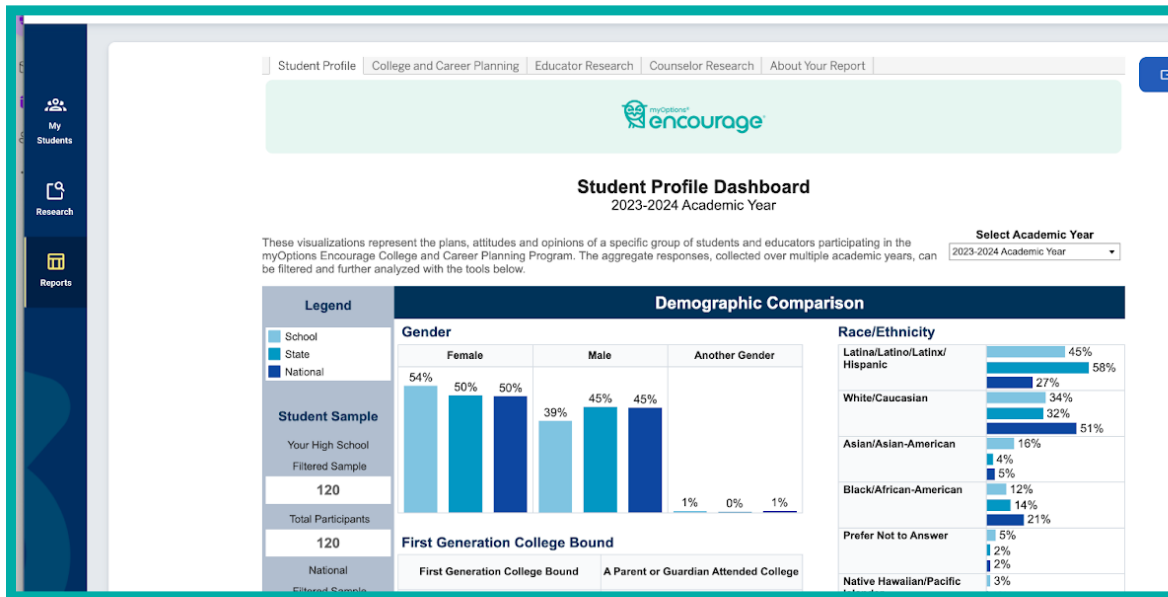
My Students

Research

Reports

Student Profile | College and Career Planning | Educator Research | Counselor Research | About Your Report

myOptions® encourage

Student Profile Dashboard
2023-2024 Academic Year

These visualizations represent the plans, attitudes and opinions of a specific group of students and educators participating in the myOptions Encourage College and Career Planning Program. The aggregate responses, collected over multiple academic years, can be filtered and further analyzed with the tools below.

Select Academic Year
2023-2024 Academic Year

Legend
School
State
National

Student Sample
Your High School
Filtered Sample
120
Total Participants
120
National
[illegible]

Demographic Comparison

Gender

| Female | Male | Another Gender |
|---|---|---|
| 54% 50% 50% | 39% 45% 45% | 1% 0% 1% |

Race/Ethnicity

Latina/Latino/Latinx/ Hispanic 45% 58% 27%
White/Caucasian 34% 32% 51%
Asian/Asian-American 16% 4% 5%
Black/African-American 12% 14% 21%
Prefer Not to Answer 5% 2% 2%
Native Hawaiian/Pacific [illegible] 3%

First Generation College Bound

| First Generation College Bound | A Parent or Guardian Attended College |
|---|---|